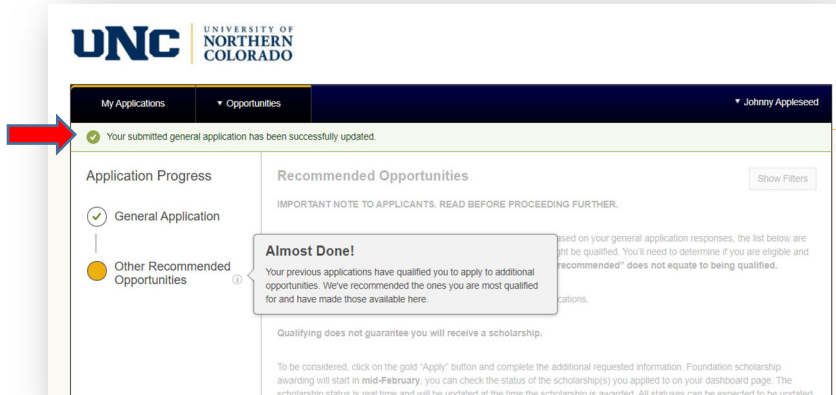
UNC UNIVERSITY OF NORTHERN COLORADO

My Applications ▾ Opportunities ▾ Johnny Appleseed

Your submitted general application has been successfully updated.

Application Progress

General Application

Other Recommended Opportunities

Recommended Opportunities

Show Filters

IMPORTANT NOTE TO APPLICANTS. READ BEFORE PROCEEDING FURTHER.

Almost Done!

Your previous applications have qualified you to apply to additional opportunities. We've recommended the ones you are most qualified for and have made those available here.

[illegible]ased on your general application responses, the list below are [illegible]ght be qualified. You'll need to determine if you are eligible and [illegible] "recommended" does not equate to being qualified.

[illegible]cations.

Qualifying does not guarantee you will receive a scholarship.

To be considered, click on the gold "Apply" button and complete the additional requested information. Foundation scholarship awarding will start in mid-February, you can check the status of the scholarship(s) you applied to on your dashboard page. The scholarship status is real time and will be updated at the time the scholarship is awarded. All statuses can be expected to be updated